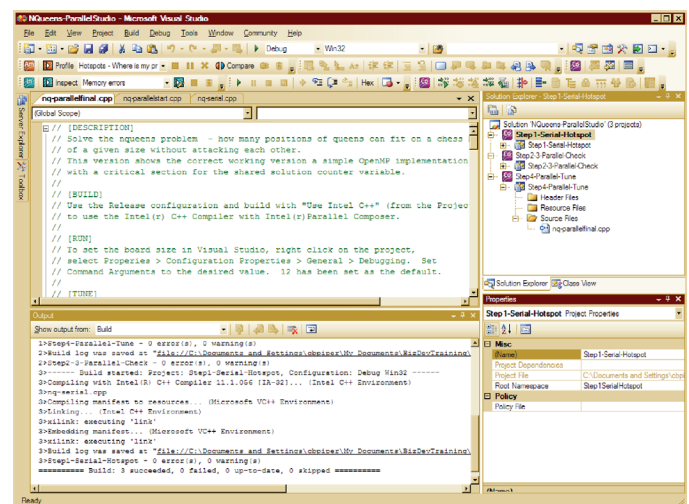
NQueens-ParallelStudio - Microsoft Visual Studio

File Edit View Project Build Debug Tools Window Community Help

Debug Win32

Profile Hotspots - Where is my pr Compare

Inspect Memory errors

Hex

nq-parallelfinal.cpp nq-parallelstart.cpp nq-serial.cpp

(Global Scope)

// [DESCRIPTION]
// Solve the nqueens problem - how many positions of queens can fit on a chess
// of a given size without attacking each other.
// This version shows the correct working version a simple OpenMP implementation
// with a critical section for the shared solution counter variable.
//
// [BUILD]
// Use the Release configuration and build with "Use Intel C++" (from the Projec
// to use the Intel(R) C++ Compiler with Intel(R)Parallel Composer.
//
// [RUN]
// To set the board size in Visual Studio, right click on the project,
// select Properties > Configuration Properties > General > Debugging. Set
// Command Arguments to the desired value. 12 has been set as the default.
//
// [TUNE]

Output

Show output from: Build

1>Step4-Parallel-Tune - 0 error(s), 0 warning(s)
2>Build log was saved at "file://C:\Documents and Settings\cbpiper\My Documents\BizDevTraining\
2>Step2-3-Parallel-Check - 0 error(s), 0 warning(s)
3>------ Build started: Project: Step1-Serial-Hotspot, Configuration: Debug Win32 ------
3>Compiling with Intel(R) C++ Compiler 11.1.056 [IA-32]... (Intel C++ Environment)
3>nq-serial.cpp
3>Compiling manifest to resources... (Microsoft VC++ Environment)
3>Linking... (Intel C++ Environment)
3>xilink: executing 'link'
3>Embedding manifest... (Microsoft VC++ Environment)
3>xilink: executing 'link'
3>Build log was saved at "file://C:\Documents and Settings\cbpiper\My Documents\BizDevTraining\
3>Step1-Serial-Hotspot - 0 error(s), 0 warning(s)
========== Build: 3 succeeded, 0 failed, 0 up-to-date, 0 skipped ==========

Solution Explorer - Step1-Serial-Hotspot

Solution 'NQueens-ParallelStudio' (3 projects)
Step1-Serial-Hotspot
Step1-Serial-Hotspot
Step2-3-Parallel-Check
Step2-3-Parallel-Check
Step4-Parallel-Tune
Step4-Parallel-Tune
Header Files
Resource Files
Source Files
nq-parallelfinal.cpp

Solution Explorer Class View

Properties

Step1-Serial-Hotspot Project Properties

| Misc | |
|---|---|
| (Name) | Step1-Serial-Hotspot |
| Project Dependencies | |
| Project File | C:\Documents and Settings\cbpi |
| Root Namespace | Step1SerialHotspot |
| Policy | |
| Policy File | |

(Name)

Server Explorer Toolbox

Ready